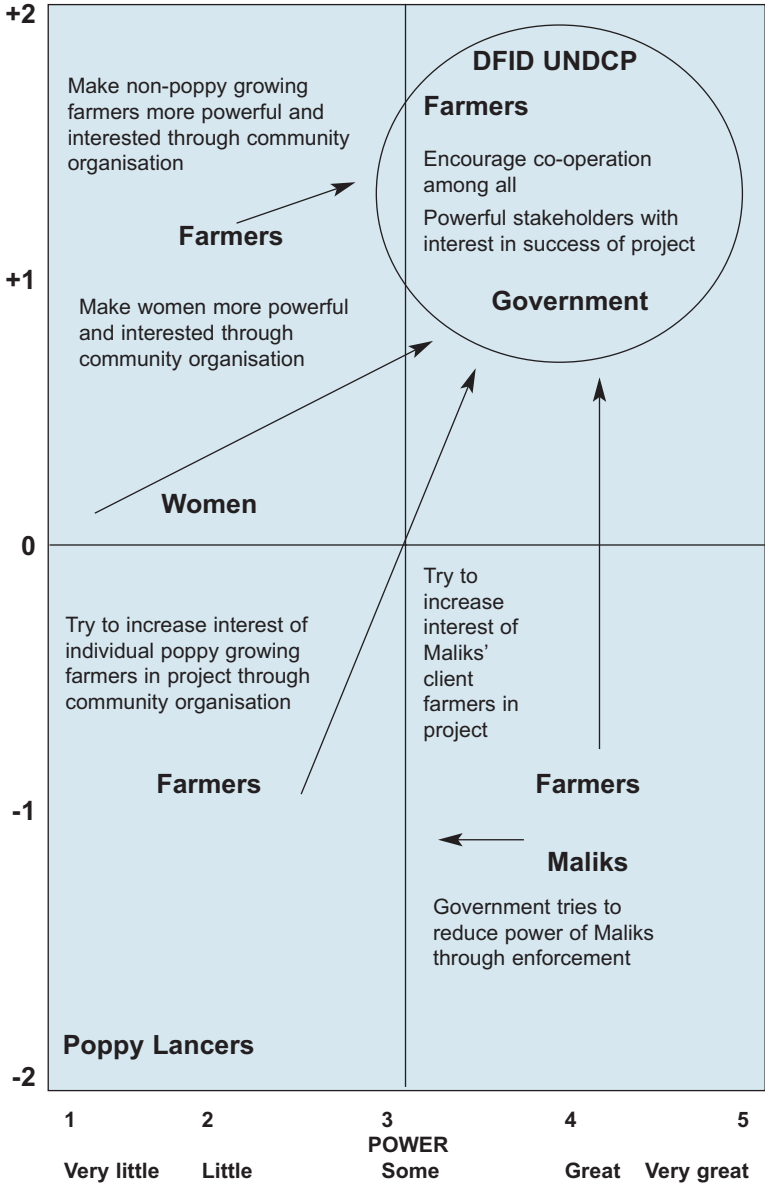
+2

Make non-poppy growing farmers more powerful and interested through community organisation

DFID UNDCP

Farmers

Encourage co-operation among all

Powerful stakeholders with interest in success of project

Farmers

+1

Make women more powerful and interested through community organisation

Government

Women

0

Try to increase interest of individual poppy growing farmers in project through community organisation

Try to increase interest of Maliks' client farmers in project

Farmers

Farmers

-1

Maliks

Government tries to reduce power of Maliks through enforcement

Poppy Lancers

-2

1 2 3 4 5

POWER

Very little Little Some Great Very great